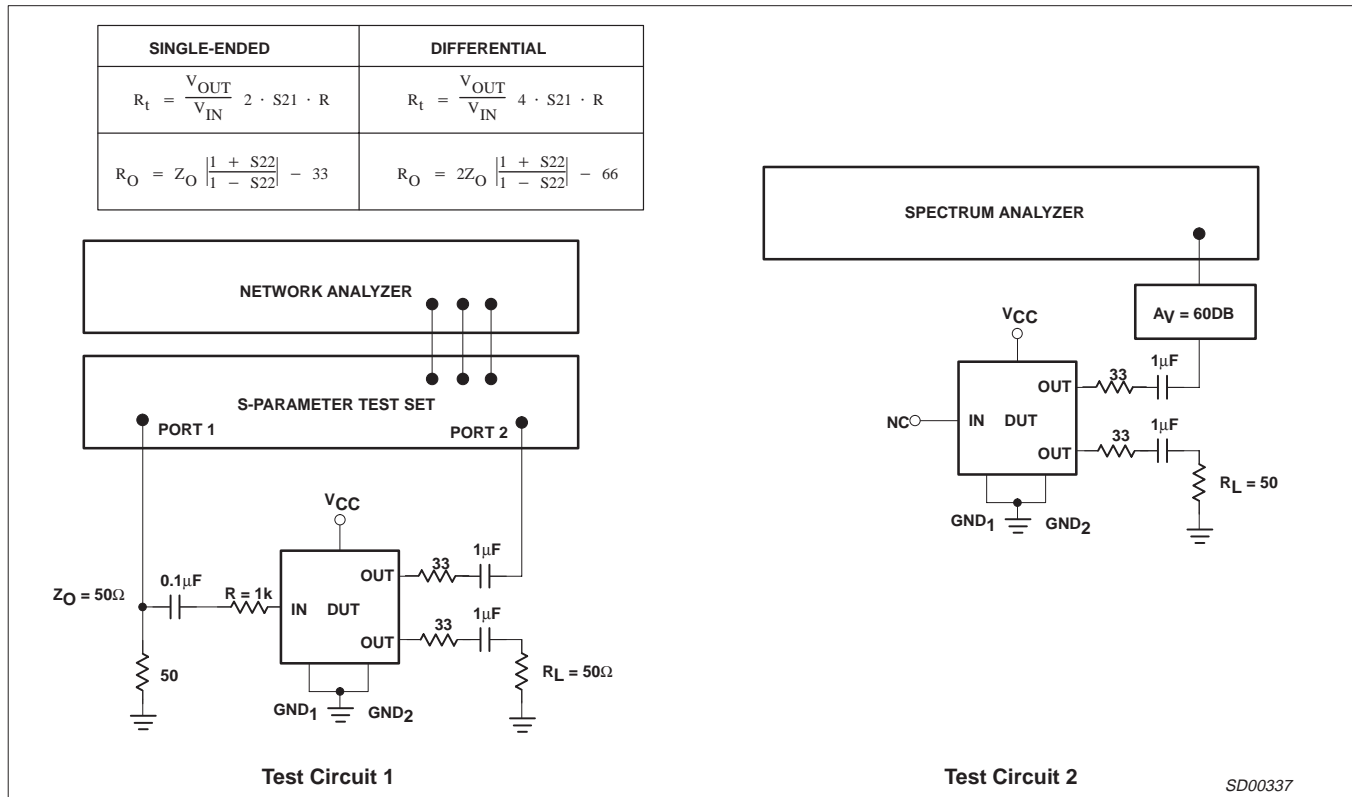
| SINGLE-ENDED | DIFFERENTIAL |
|---|---|
| $R_t = \frac{V_{OUT}}{V_{IN}} 2 \cdot S21 \cdot R$ | $R_t = \frac{V_{OUT}}{V_{IN}} 4 \cdot S21 \cdot R$ |
| $R_O = Z_O \left\|\frac{1 + S22}{1 - S22}\right\| - 33$ | $R_O = 2Z_O \left\|\frac{1 + S22}{1 - S22}\right\| - 66$ |

NETWORK ANALYZER

S-PARAMETER TEST SET

PORT 1

PORT 2

$V_{CC}$

$Z_O = 50\Omega$

$0.1\mu F$

R = 1k

IN DUT

OUT

OUT

33

33

$1\mu F$

$1\mu F$

50

$R_L = 50\Omega$

$GND_1$ $GND_2$

Test Circuit 1

SPECTRUM ANALYZER

$A_V$ = 60DB

$V_{CC}$

$1\mu F$

$1\mu F$

NC

IN DUT

OUT

OUT

33

33

$R_L = 50$

$GND_1$ $GND_2$

Test Circuit 2

SD00337